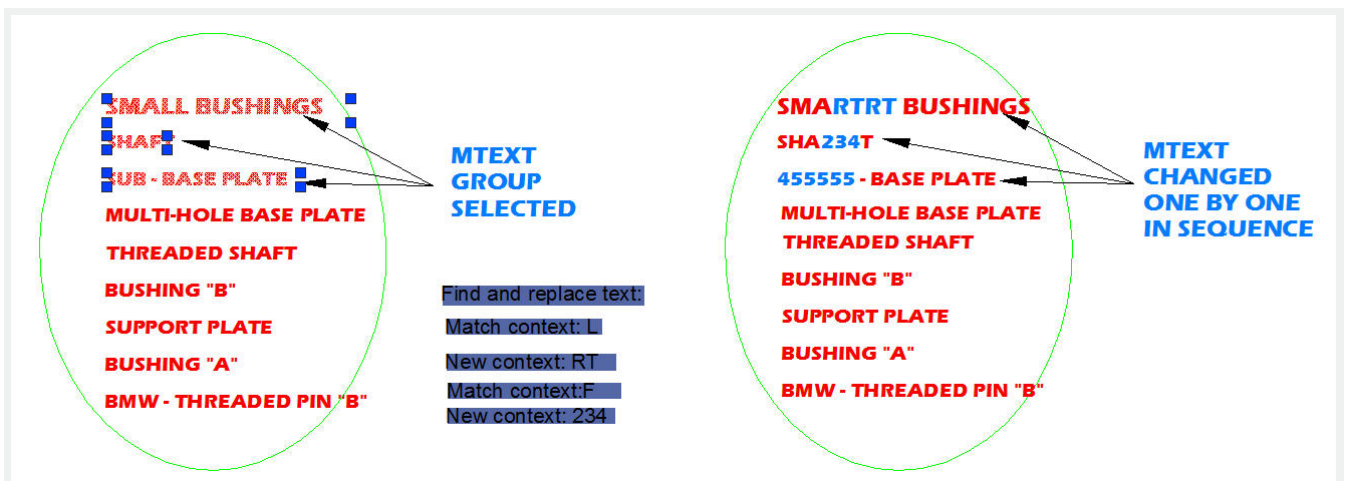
SMALL BUSHINGS
SHAFT
SUB - BASE PLATE
MULTI-HOLE BASE PLATE
THREADED SHAFT
BUSHING "B"
SUPPORT PLATE
BUSHING "A"
BMW - THREADED PIN "B"

MTEXT GROUP SELECTED

Find and replace text:
Match context: L
New context: RT
Match context:F
New context: 234

SMARTRT BUSHINGS
SHA234T
455555 - BASE PLATE
MULTI-HOLE BASE PLATE
THREADED SHAFT
BUSHING "B"
SUPPORT PLATE
BUSHING "A"
BMW - THREADED PIN "B"

MTEXT CHANGED ONE BY ONE IN SEQUENCE